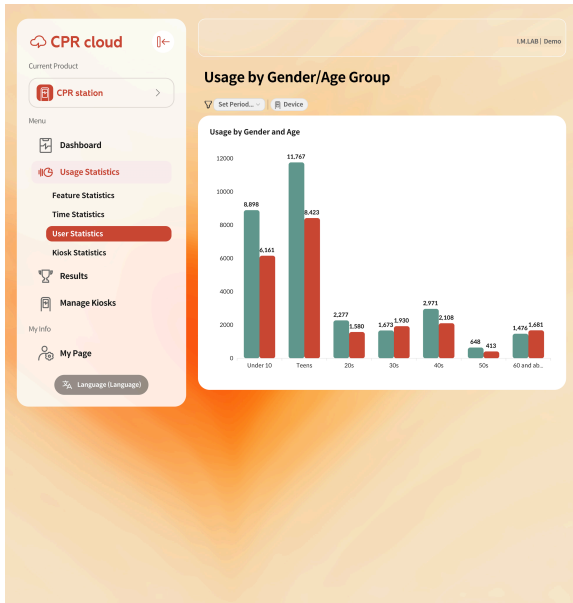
CPR cloud

Current Product

CPR station

Menu

Dashboard

Usage Statistics

Feature Statistics

Time Statistics

User Statistics

Kiosk Statistics

Results

Manage Kiosks

My Info

My Page

Language (Language)

I.M.LAB | Demo

Usage by Gender/Age Group

Set Period... Device

Usage by Gender and Age

| | Under 10 | Teens | 20s | 30s | 40s | 50s | 60 and ab... |
|---|---|---|---|---|---|---|---|
| | 8,898 | 11,767 | 2,277 | 1,673 | 2,971 | 648 | 1,476 |
| | 6,161 | 8,423 | 1,580 | 1,930 | 2,108 | 413 | 1,681 |

12000
10000
8000
6000
4000
2000
0